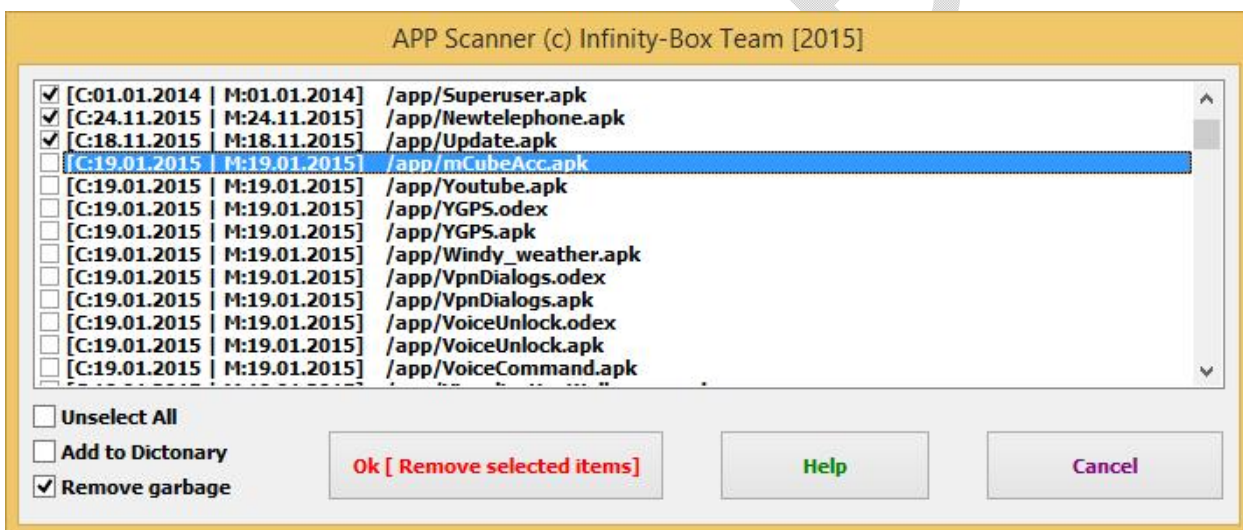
APP Scanner (c) Infinity-Box Team [2015]

☑ [C:01.01.2014 | M:01.01.2014] /app/Superuser.apk
☑ [C:24.11.2015 | M:24.11.2015] /app/Newtelephone.apk
☑ [C:18.11.2015 | M:18.11.2015] /app/Update.apk
☐ [C:19.01.2015 | M:19.01.2015] /app/mCubeAcc.apk
☐ [C:19.01.2015 | M:19.01.2015] /app/Youtube.apk
☐ [C:19.01.2015 | M:19.01.2015] /app/YGPS.odex
☐ [C:19.01.2015 | M:19.01.2015] /app/YGPS.apk
☐ [C:19.01.2015 | M:19.01.2015] /app/Windy_weather.apk
☐ [C:19.01.2015 | M:19.01.2015] /app/VpnDialogs.odex
☐ [C:19.01.2015 | M:19.01.2015] /app/VpnDialogs.apk
☐ [C:19.01.2015 | M:19.01.2015] /app/VoiceUnlock.odex
☐ [C:19.01.2015 | M:19.01.2015] /app/VoiceUnlock.apk
☐ [C:19.01.2015 | M:19.01.2015] /app/VoiceCommand.apk
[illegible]

☐ Unselect All
☐ Add to Dictonary
☑ Remove garbage

Ok [ Remove selected items]

Help

Cancel